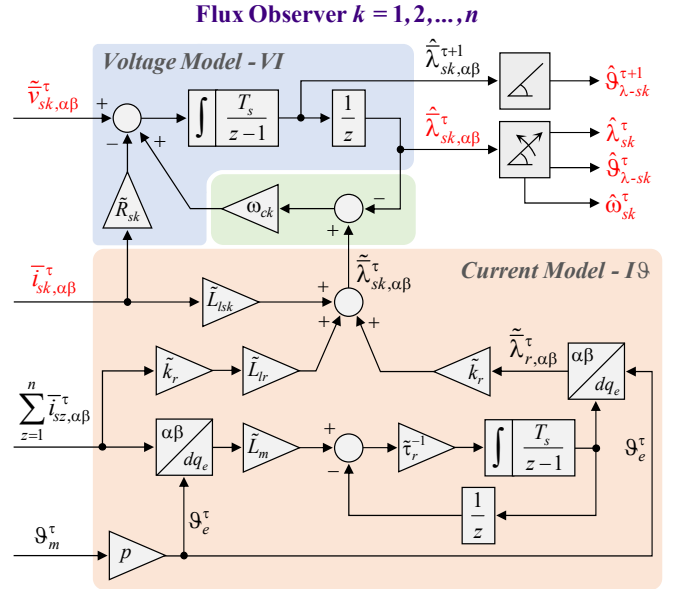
Flux Observer $k = 1, 2, \ldots, n$

Voltage Model - VI

$\tilde{\bar{v}}_{sk,\alpha\beta}^{\tau}$

+

−

+

$\frac{T_s}{z-1}$

$\frac{1}{z}$

$\hat{\bar{\lambda}}_{sk,\alpha\beta}^{\tau+1}$

$\hat{\vartheta}_{\lambda\text{-}sk}^{\tau+1}$

$\hat{\bar{\lambda}}_{sk,\alpha\beta}^{\tau}$

$\hat{\lambda}_{sk}^{\tau}$

$\hat{\vartheta}_{\lambda\text{-}sk}^{\tau}$

$\hat{\omega}_{sk}^{\tau}$

$\tilde{R}_{sk}$

$\omega_{ck}$

−

+

$\tilde{\bar{\lambda}}_{sk,\alpha\beta}^{\tau}$

Current Model - I$\vartheta$

$\bar{i}_{sk,\alpha\beta}^{\tau}$

$\tilde{L}_{lsk}$

+

+

+

$\tilde{k}_r$

$\tilde{L}_{lr}$

$\tilde{\bar{\lambda}}_{r,\alpha\beta}^{\tau}$

$\tilde{k}_r$

$\alpha\beta$

$dq_e$

$\sum_{z=1}^{n} \bar{i}_{sz,\alpha\beta}^{\tau}$

$\alpha\beta$

$dq_e$

$\tilde{L}_m$

+

−

$\tilde{\tau}_r^{-1}$

$\frac{T_s}{z-1}$

$\vartheta_e^{\tau}$

$\frac{1}{z}$

$\vartheta_e^{\tau}$

$\vartheta_m^{\tau}$

$p$